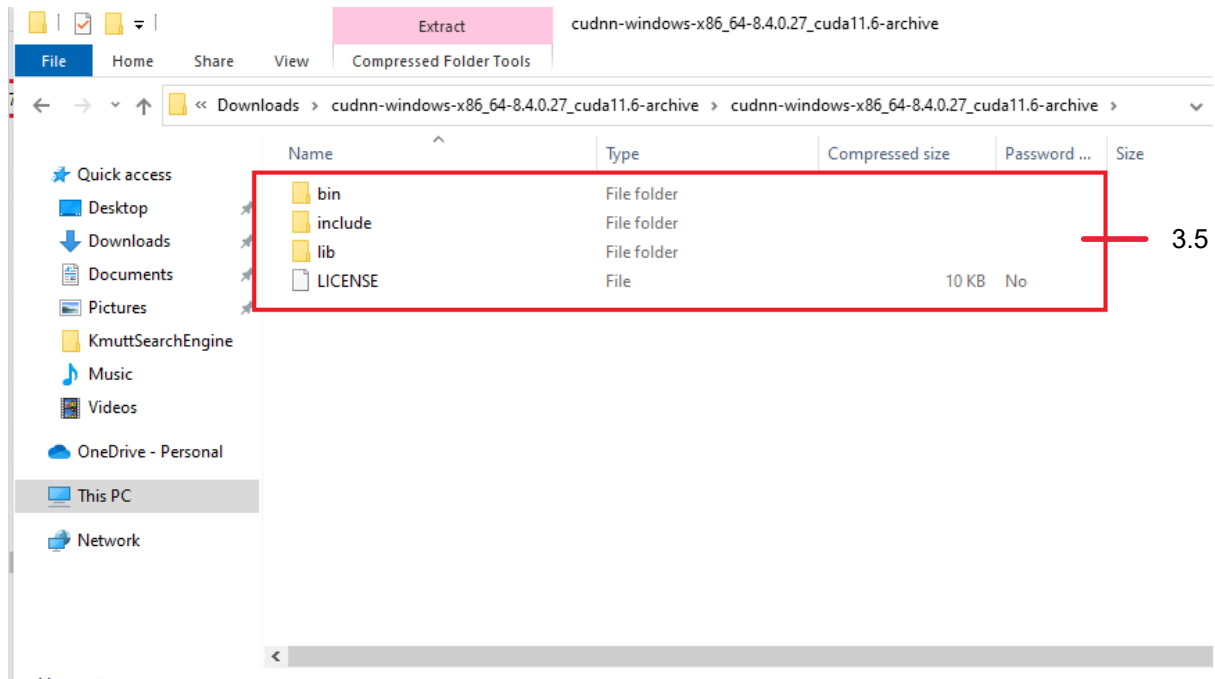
Extract
cudnn-windows-x86_64-8.4.0.27_cuda11.6-archive

File | Home | Share | View | Compressed Folder Tools

« Downloads › cudnn-windows-x86_64-8.4.0.27_cuda11.6-archive › cudnn-windows-x86_64-8.4.0.27_cuda11.6-archive ›

Quick access
Desktop
Downloads
Documents
Pictures
KmuttSearchEngine
Music
Videos
OneDrive - Personal
This PC
Network

| Name | Type | Compressed size | Password ... | Size |
|---|---|---|---|---|
| bin | File folder | | | |
| include | File folder | | | |
| lib | File folder | | | |
| LICENSE | File | 10 KB | No | |

3.5